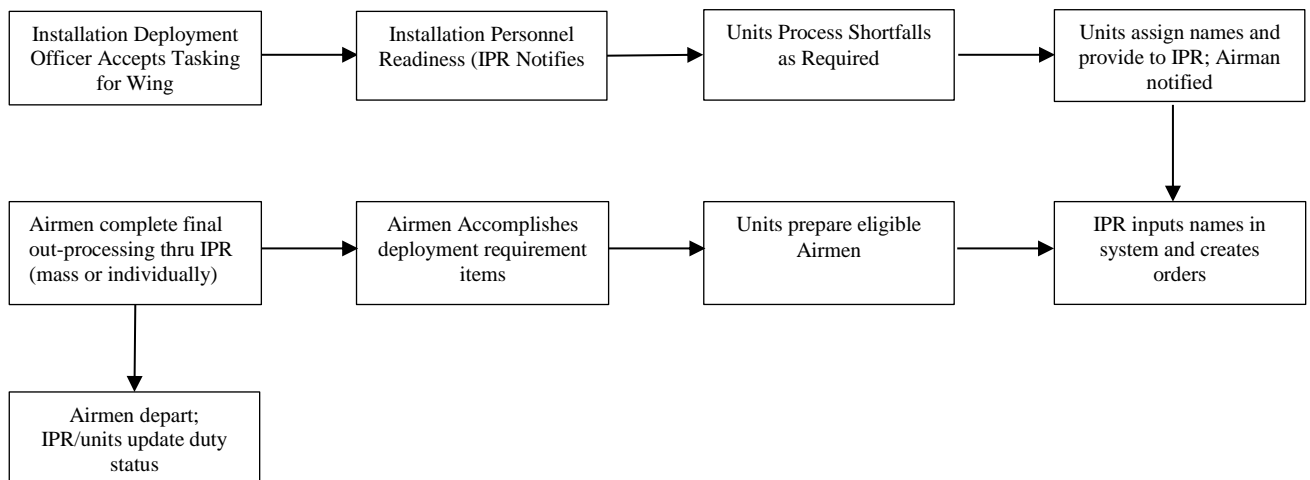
Installation Deployment Officer Accepts Tasking for Wing

Installation Personnel Readiness (IPR Notifies

Units Process Shortfalls as Required

Units assign names and provide to IPR; Airman notified

IPR inputs names in system and creates orders

Units prepare eligible Airmen

Airmen Accomplishes deployment requirement items

Airmen complete final out-processing thru IPR (mass or individually)

Airmen depart; IPR/units update duty status